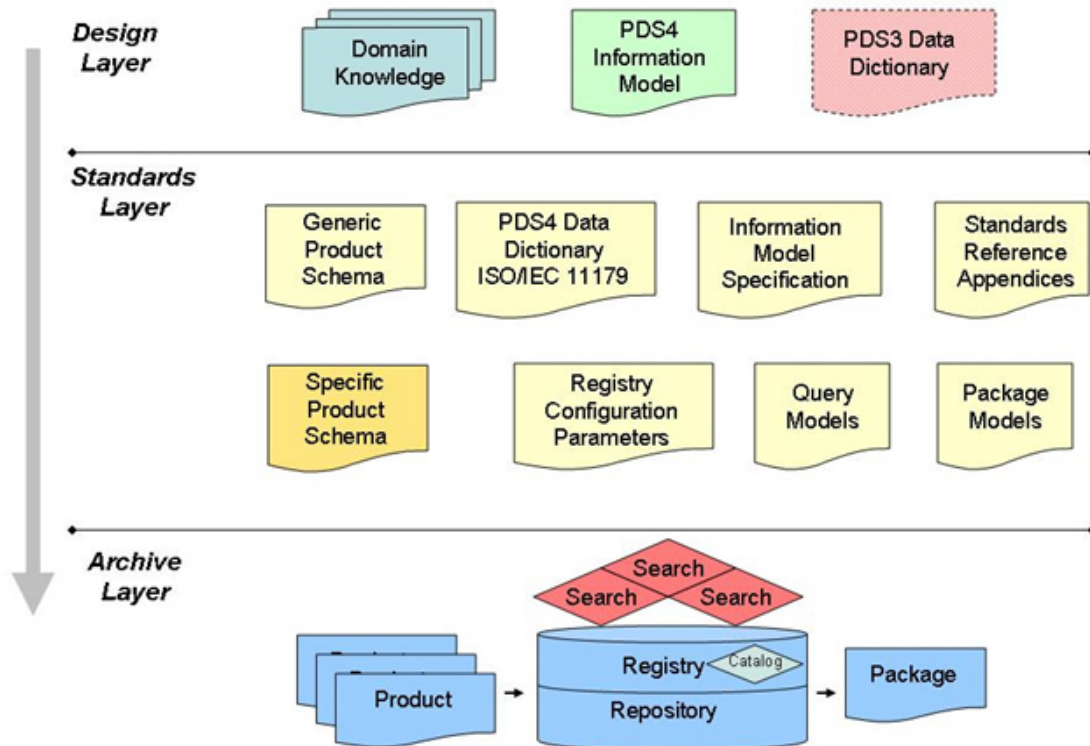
Design Layer

Domain Knowledge

PDS4 Information Model

PDS3 Data Dictionary

Standards Layer

Generic Product Schema

PDS4 Data Dictionary ISO/IEC 11179

Information Model Specification

Standards Reference Appendices

Specific Product Schema

Registry Configuration Parameters

Query Models

Package Models

Archive Layer

Search

Search

Search

Product

Registry

Catalog

Repository

Package